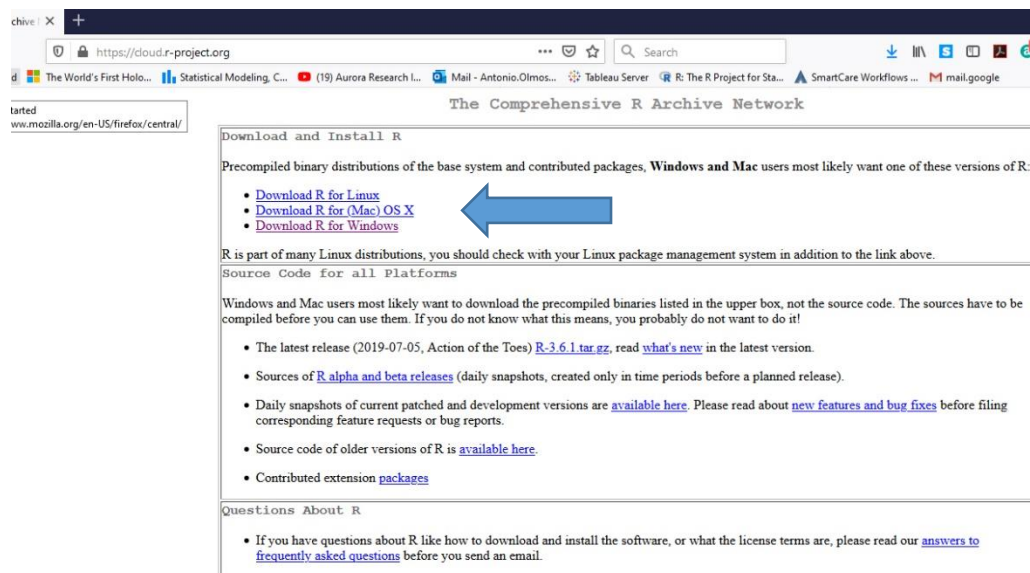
chive | ×  +

https://cloud.r-project.org  ···  Search

d  The World's First Holo...  Statistical Modeling, C...  (19) Aurora Research I...  Mail - Antonio.Olmos...  Tableau Server  R: The R Project for Sta...  SmartCare Workflows ...  mail.google

tarted
ww.mozilla.org/en-US/firefox/central/

The Comprehensive R Archive Network

Download and Install R

Precompiled binary distributions of the base system and contributed packages, **Windows and Mac** users most likely want one of these versions of R:

- Download R for Linux
- Download R for (Mac) OS X
- Download R for Windows

R is part of many Linux distributions, you should check with your Linux package management system in addition to the link above.

Source Code for all Platforms

Windows and Mac users most likely want to download the precompiled binaries listed in the upper box, not the source code. The sources have to be compiled before you can use them. If you do not know what this means, you probably do not want to do it!

- The latest release (2019-07-05, Action of the Toes) R-3.6.1.tar.gz, read what's new in the latest version.
- Sources of R alpha and beta releases (daily snapshots, created only in time periods before a planned release).
- Daily snapshots of current patched and development versions are available here. Please read about new features and bug fixes before filing corresponding feature requests or bug reports.
- Source code of older versions of R is available here.
- Contributed extension packages

Questions About R

- If you have questions about R like how to download and install the software, or what the license terms are, please read our answers to frequently asked questions before you send an email.